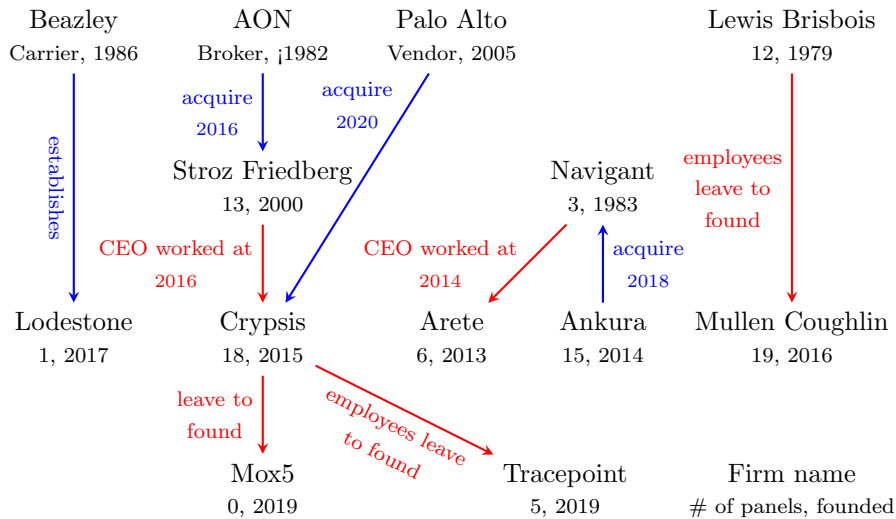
Beazley
Carrier, 1986

AON
Broker, ¡1982

Palo Alto
Vendor, 2005

Lewis Brisbois
12, 1979

acquire
2016

acquire
2020

establishes

Stroz Friedberg
13, 2000

Navigant
3, 1983

employees
leave to
found

CEO worked at
2016

CEO worked at
2014

acquire
2018

Lodestone
1, 2017

Crypsis
18, 2015

Arete
6, 2013

Ankura
15, 2014

Mullen Coughlin
19, 2016

leave to
found

employees leave
to found

Mox5
0, 2019

Tracepoint
5, 2019

Firm name
# of panels, founded